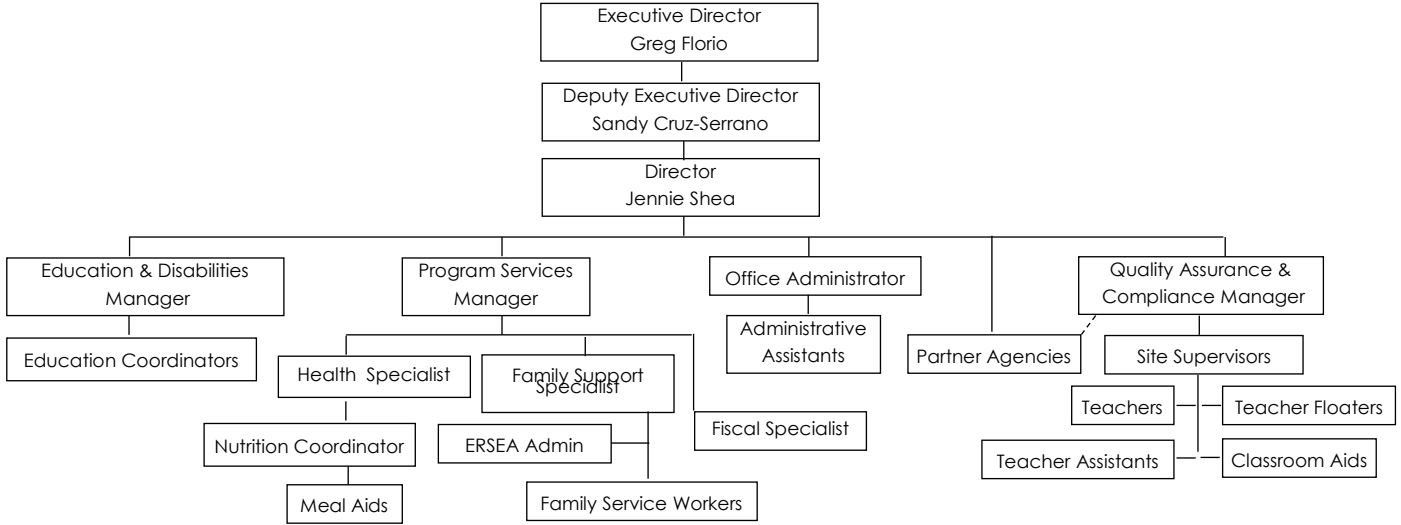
Executive Director
Greg Florio

Deputy Executive Director
Sandy Cruz-Serrano

Director
Jennie Shea

Education & Disabilities Manager

Education Coordinators

Program Services Manager

Health Specialist

Nutrition Coordinator

Meal Aids

Family Support Specialist

ERSEA Admin

Family Service Workers

Fiscal Specialist

Office Administrator

Administrative Assistants

Partner Agencies

Quality Assurance & Compliance Manager

Site Supervisors

Teachers

Teacher Floaters

Teacher Assistants

Classroom Aids